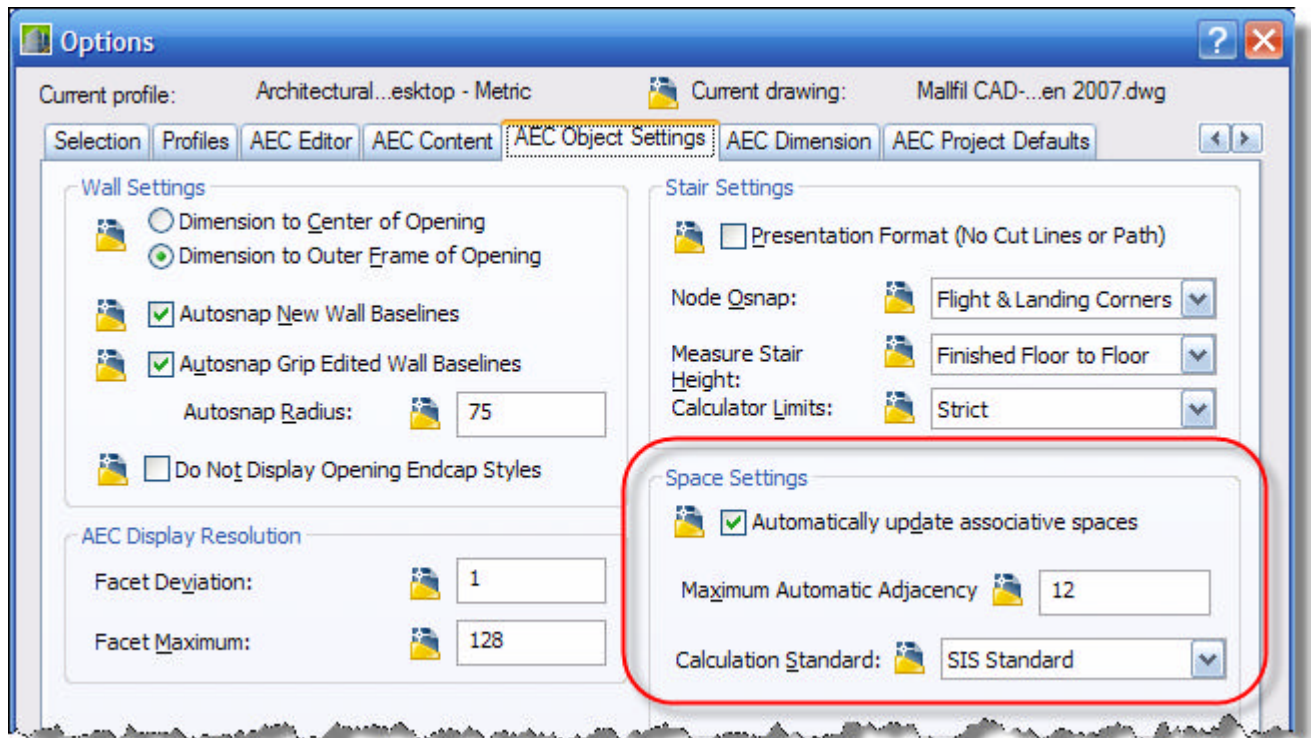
Options

Current profile: Architectural...esktop - Metric
Current drawing: Mallfil CAD-...en 2007.dwg

Selection | Profiles | AEC Editor | AEC Content | AEC Object Settings | AEC Dimension | AEC Project Defaults

Wall Settings
Dimension to Center of Opening
Dimension to Outer Frame of Opening
Autosnap New Wall Baselines
Autosnap Grip Edited Wall Baselines
Autosnap Radius: 75
Do Not Display Opening Endcap Styles

AEC Display Resolution
Facet Deviation: 1
Facet Maximum: 128

Stair Settings
Presentation Format (No Cut Lines or Path)
Node Osnap: Flight & Landing Corners
Measure Stair Height: Finished Floor to Floor
Calculator Limits: Strict

Space Settings
Automatically update associative spaces
Maximum Automatic Adjacency 12
Calculation Standard: SIS Standard